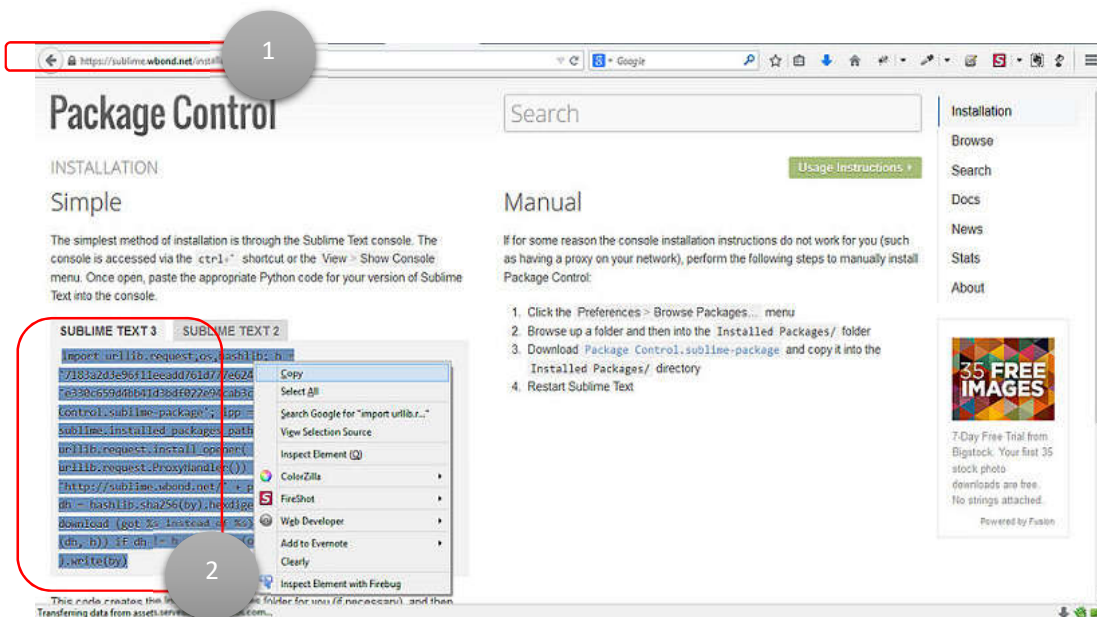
1

https://sublime.wbond.net/install

Google

Package Control

Search

Installation

Browse

Search

Docs

News

Stats

About

INSTALLATION

Usage Instructions ›

Simple

The simplest method of installation is through the Sublime Text console. The console is accessed via the `ctrl+`` shortcut or the View > Show Console menu. Once open, paste the appropriate Python code for your version of Sublime Text into the console.

SUBLIME TEXT 3 SUBLIME TEXT 2

import urllib.request,os,hashlib; h =
'7183a2d3e96f11eeadd761d7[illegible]
'e330c659d4bb41d3bdf022e9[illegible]
Control.sublime-package'; ipp =
sublime.installed_packages_path
urllib.request.install_opener(
urllib.request.ProxyHandler())
'http://sublime.wbond.net/' + p
dh = hashlib.sha256(by).hexdige
download (got %s instead of %s)
(dh, h)) if dh != h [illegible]
).write(by)

Copy

Select All

Search Google for "import urllib.r..."

View Selection Source

Inspect Element (Q)

ColorZilla

FireShot

Web Developer

Add to Evernote

Clearly

Inspect Element with Firebug

2

Manual

If for some reason the console installation instructions do not work for you (such as having a proxy on your network), perform the following steps to manually install Package Control:

1. Click the Preferences > Browse Packages… menu
2. Browse up a folder and then into the Installed Packages/ folder
3. Download Package Control.sublime-package and copy it into the Installed Packages/ directory
4. Restart Sublime Text

35 FREE IMAGES

7-Day Free Trial from Bigstock. Your first 35 stock photo downloads are free. No strings attached.

Powered by Fusion

This code creates the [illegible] folder for you (if necessary), and then

Transferring data from assets.serv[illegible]com...